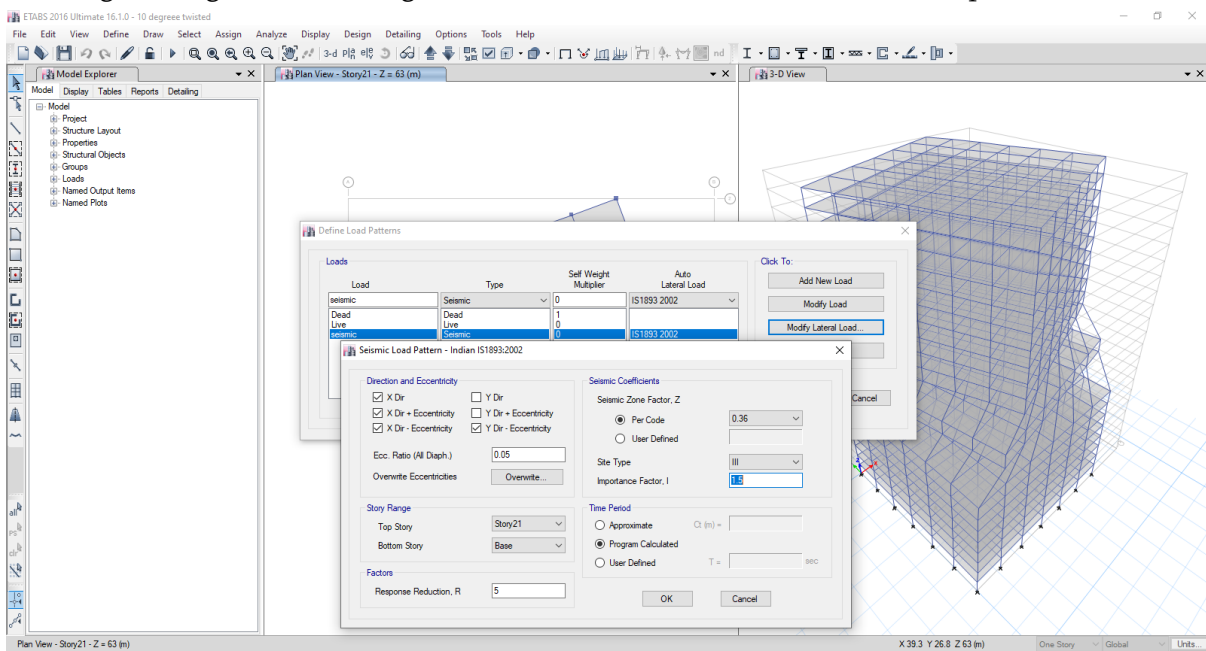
ETABS 2016 Ultimate 16.1.0 - 10 degreee twisted

File Edit View Define Draw Select Assign Analyze Display Design Options Tools Help

Model Explorer
Model Display Tables Reports Detailing
Model
Project
Structure Layout
Properties
Structural Objects
Groups
Loads
Named Output Items
Named Plots

Plan View - Story21 - Z = 63 (m)

3-D View

Define Load Patterns

Loads

| Load | Type | Self Weight Multiplier | Auto Lateral Load |
|---|---|---|---|
| seismic | Seismic | 0 | IS1893 2002 |
| Dead | Dead | 1 | |
| Live | Live | 0 | |
| seismic | Seismic | 0 | IS1893 2002 |

Click To:
Add New Load
Modify Load
Modify Lateral Load...
Cancel

Seismic Load Pattern - Indian IS1893:2002

Direction and Eccentricity
X Dir
Y Dir
X Dir + Eccentricity
Y Dir + Eccentricity
X Dir - Eccentricity
Y Dir - Eccentricity

Ecc. Ratio (All Diaph.) 0.05
Overwrite Eccentricities Overwrite...

Seismic Coefficients
Seismic Zone Factor, Z
Per Code 0.36
User Defined

Site Type III
Importance Factor, I 1.5

Story Range
Top Story Story21
Bottom Story Base

Time Period
Approximate Ct (m) =
Program Calculated
User Defined T = sec

Factors
Response Reduction, R 5

OK Cancel

Plan View - Story21 - Z = 63 (m)
X 39.3 Y 26.8 Z 63 (m) One Story Global Units...